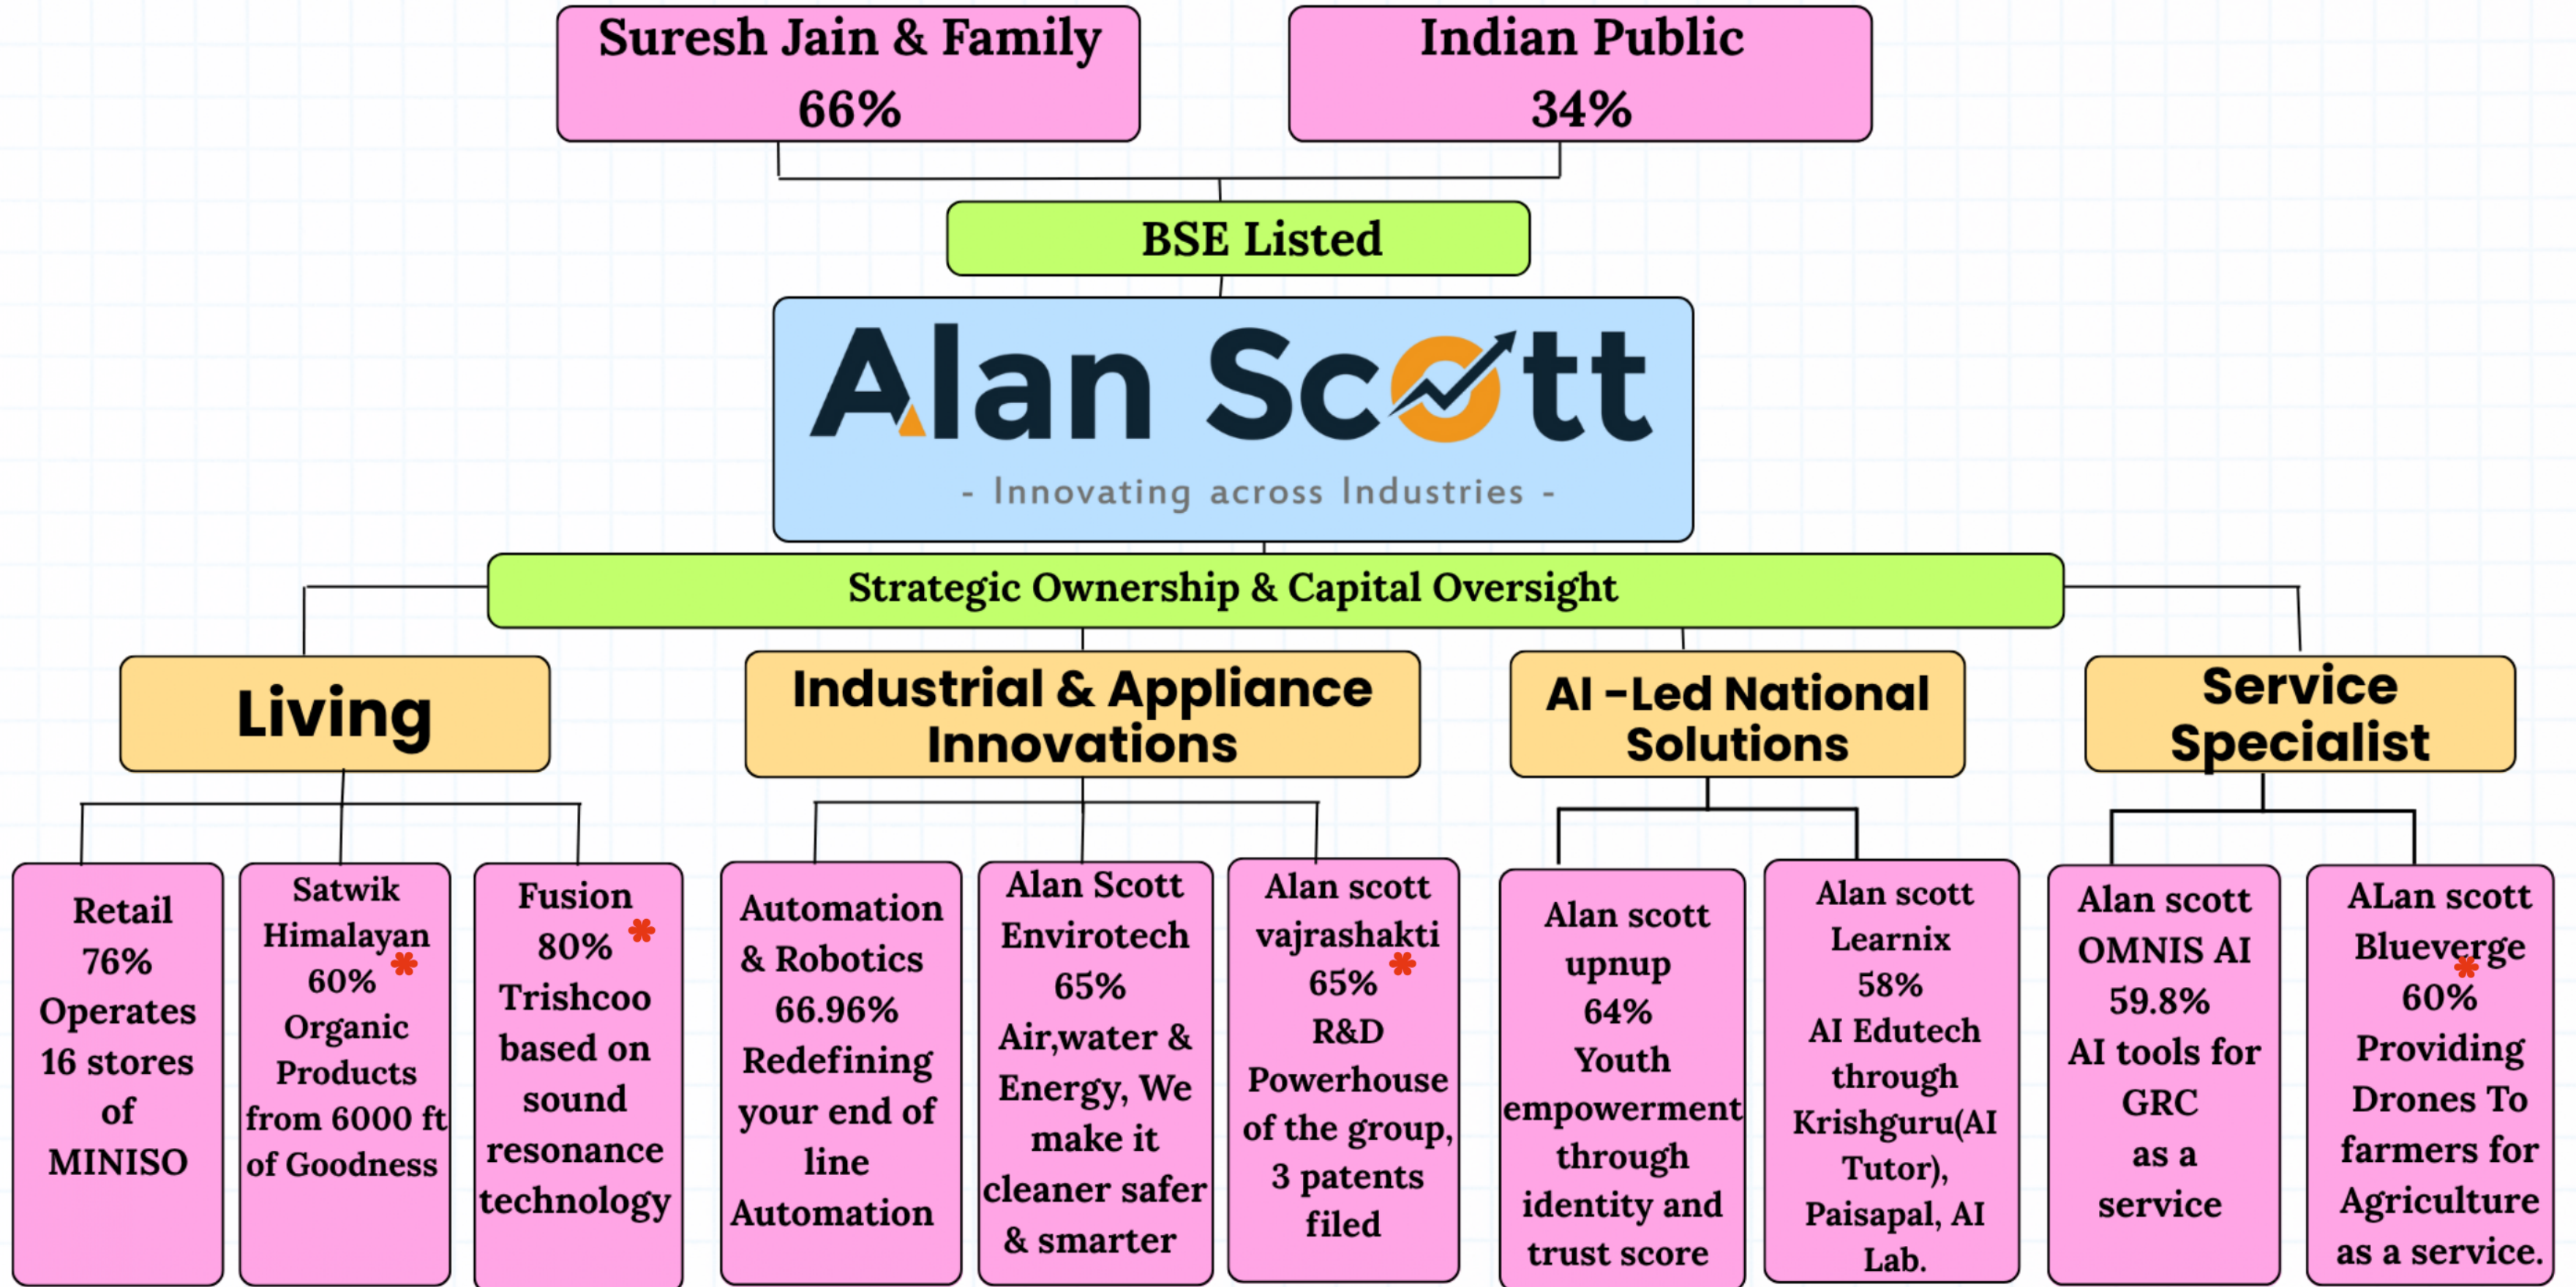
Suresh Jain & Family
66%

Indian Public
34%

BSE Listed

Alan Scott
- Innovating across Industries -

Strategic Ownership & Capital Oversight

Living

Industrial & Appliance Innovations

AI -Led National Solutions

Service Specialist

Retail 76% Operates 16 stores of MINISO

Satwik Himalayan 60% * Organic Products from 6000 ft of Goodness

Fusion 80% * Trishcoo based on sound resonance technology

Automation & Robotics 66.96% Redefining your end of line Automation

Alan Scott Envirotech 65% Air,water & Energy, We make it cleaner safer & smarter

Alan scott vajrashakti 65% * R&D Powerhouse of the group, 3 patents filed

Alan scott upnup 64% Youth empowerment through identity and trust score

Alan scott Learnix 58% AI Edutech through Krishguru(AI Tutor), Paisapal, AI Lab.

Alan scott OMNIS AI 59.8% AI tools for GRC as a service

ALan scott Blueverge * 60% Providing Drones To farmers for Agriculture as a service.